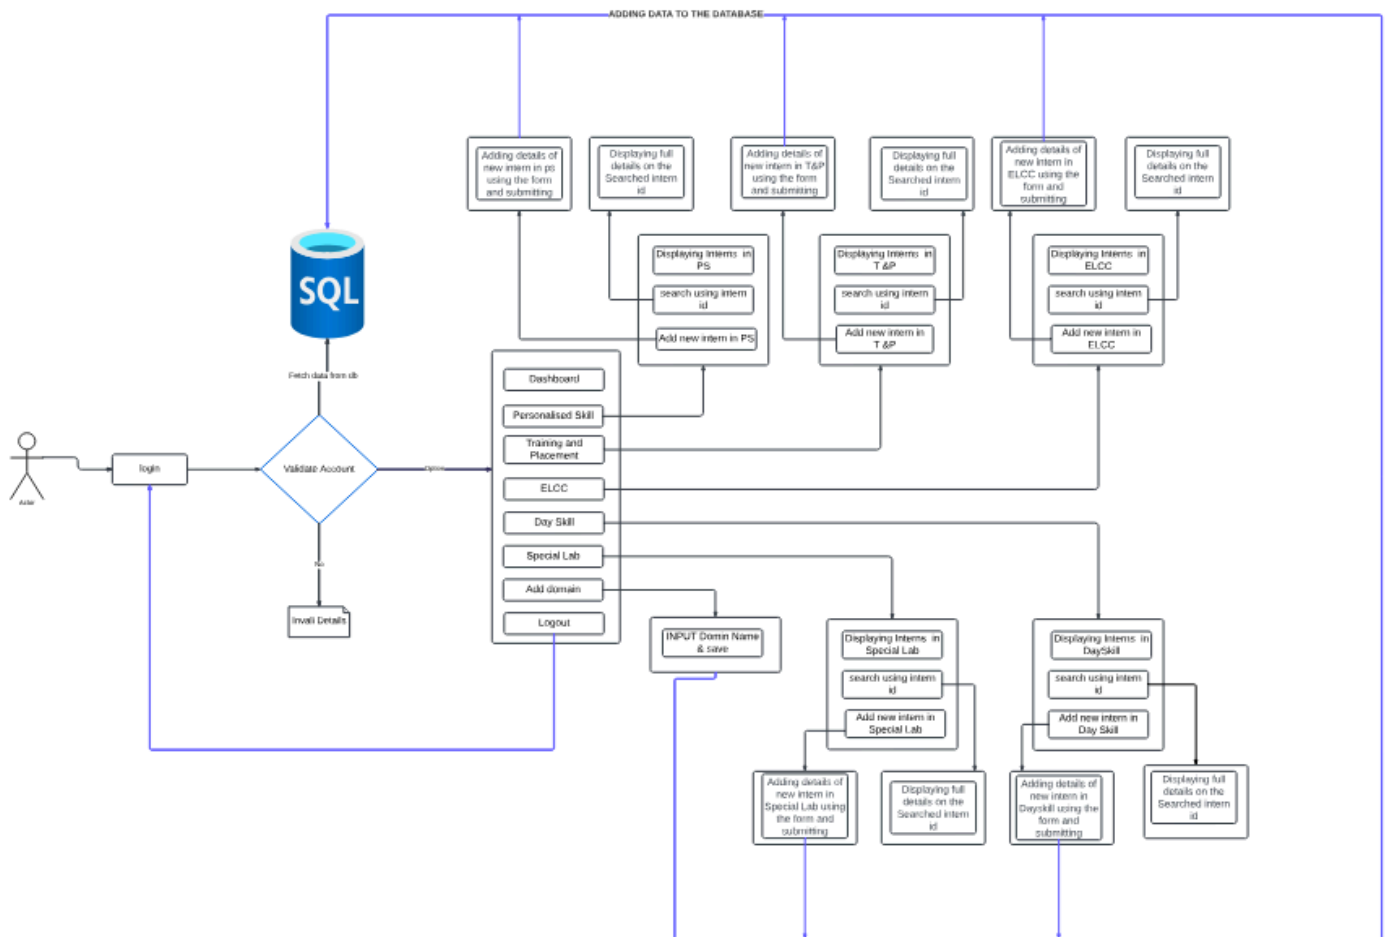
ADDING DATA TO THE DATABASE

Adding details of new intern in ps using the form and submitting

Displaying full details on the Searched intern id

Adding details of new intern in T&P using the form and submitting

Displaying full details on the Searched intern id

Adding details of new intern in ELCC using the form and submitting

Displaying full details on the Searched intern id

SQL

Displaying Interns in PS

search using intern id

Add new intern in PS

Displaying Interns in T&P

search using intern id

Add new intern in T&P

Displaying Interns in ELCC

search using intern id

Add new intern in ELCC

Fetch data from db

Dashboard

Personalised Skill

Training and Placement

ELCC

Day Skill

Special Lab

Add domain

Logout

Actor

login

Validate Account

Option

No

Invali Details

INPUT Domin Name & save

Displaying Interns in Special Lab

search using intern id

Add new intern in Special Lab

Displaying Interns in DaySkill

search using intern id

Add new intern in Day Skill

Adding details of new intern in Special Lab using the form and submitting

Displaying full details on the Searched intern id

Adding details of new intern in Dayskill using the form and submitting

Displaying full details on the Searched intern id